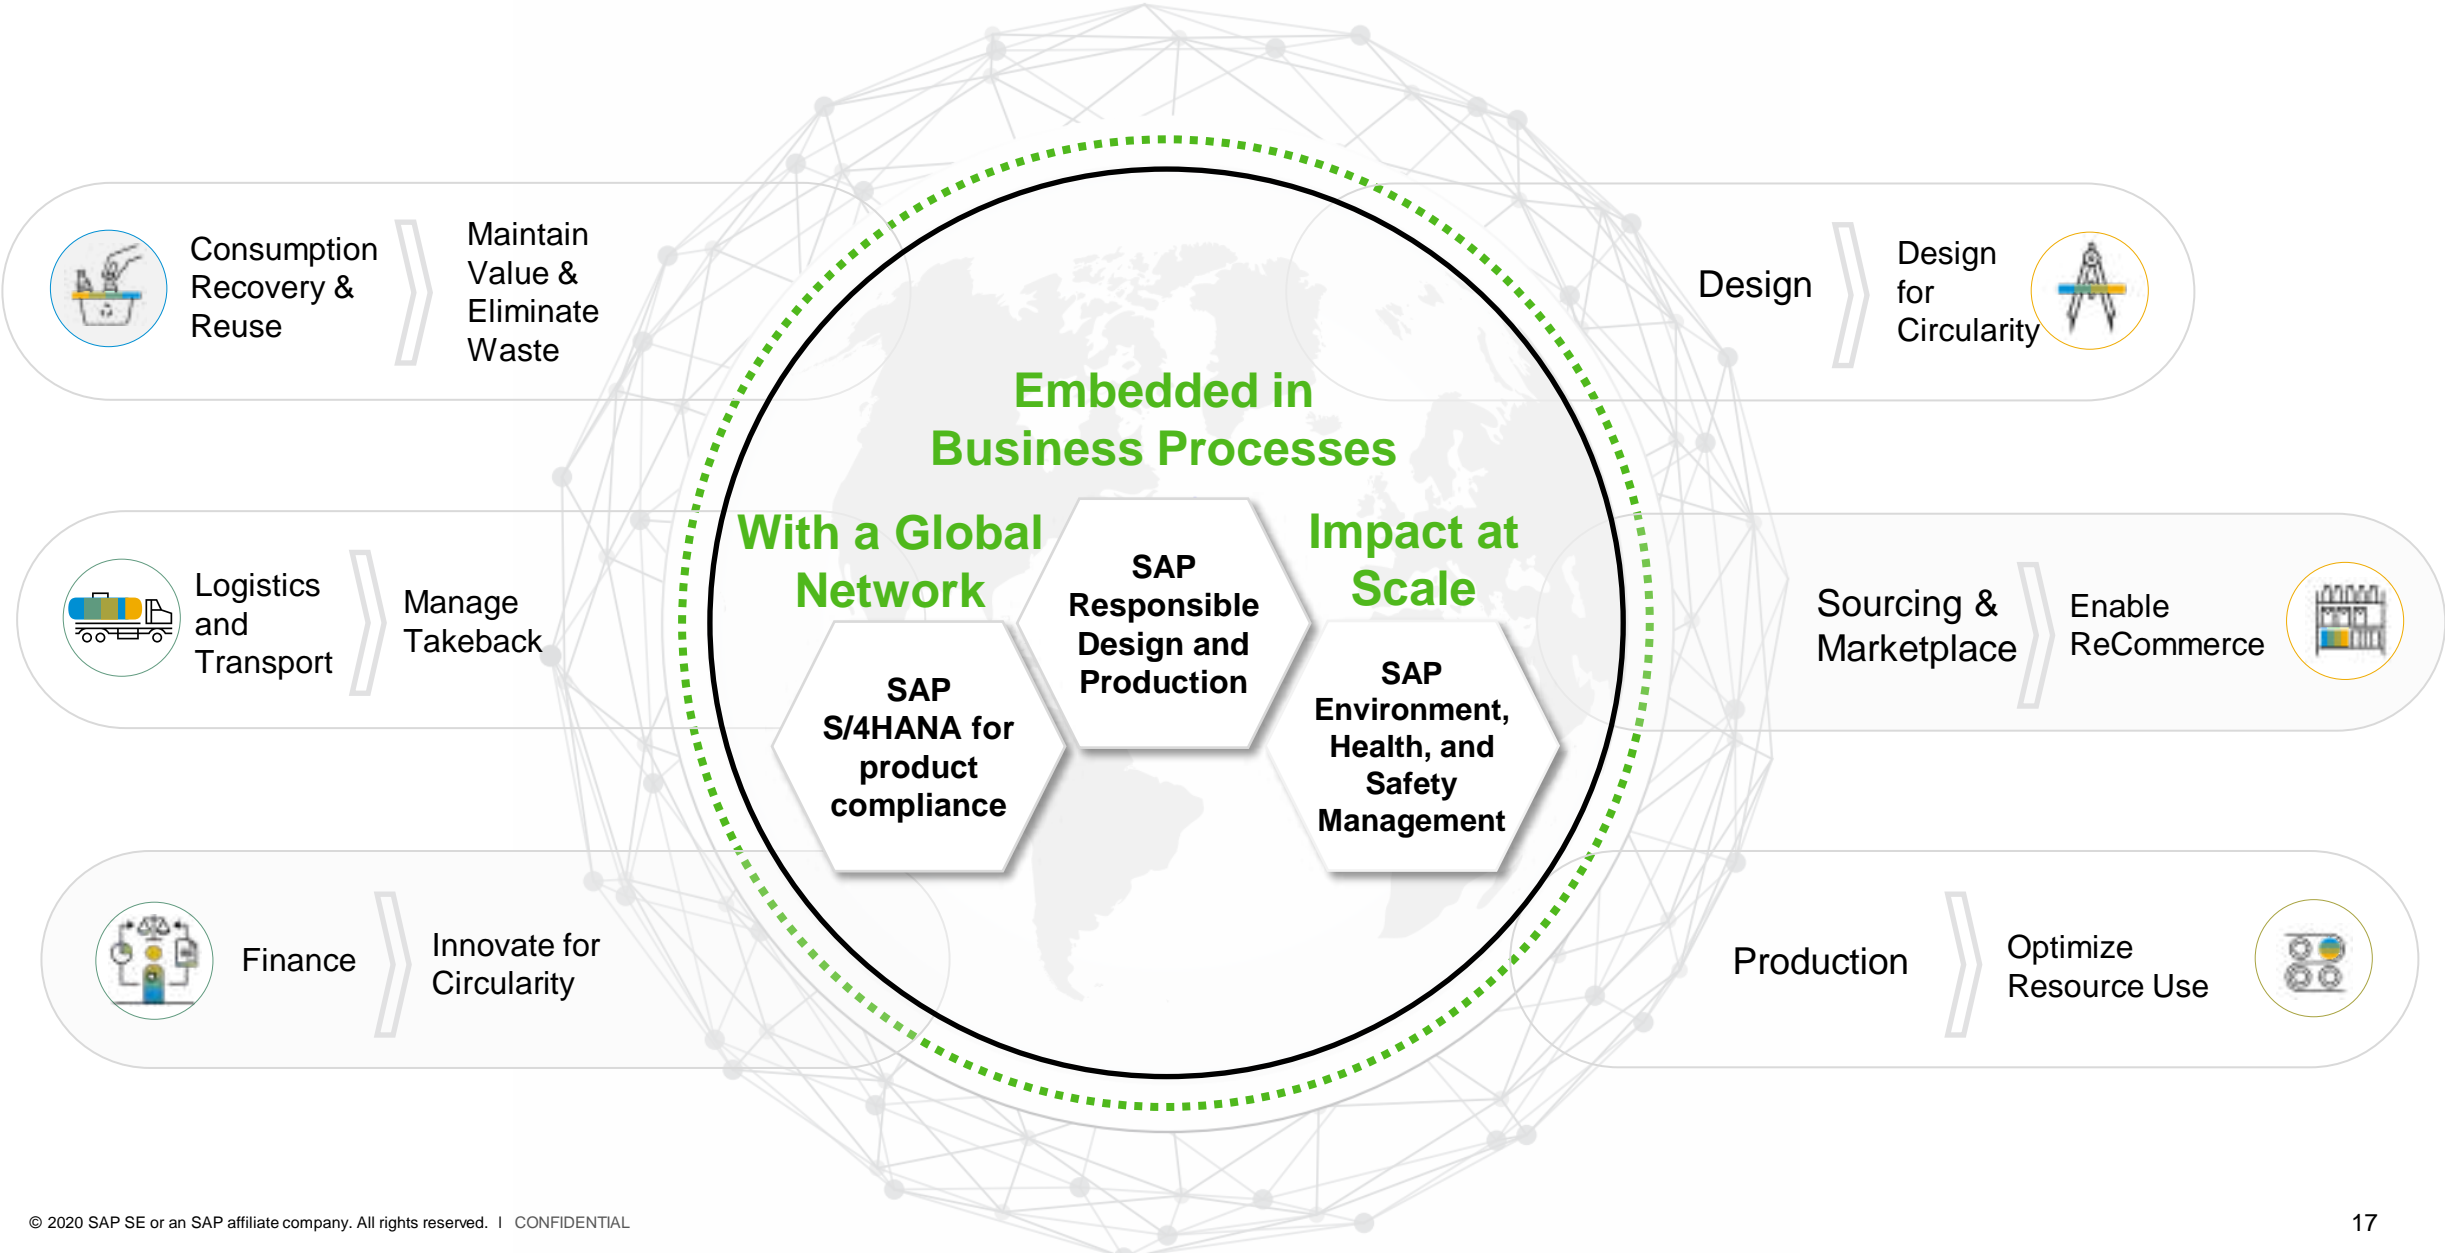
Consumption Recovery & Reuse

Maintain Value & Eliminate Waste

Design

Design for Circularity

Embedded in Business Processes

With a Global Network

SAP Responsible Design and Production

Impact at Scale

Logistics and Transport

Manage Takeback

SAP S/4HANA for product compliance

SAP Environment, Health, and Safety Management

Sourcing & Marketplace

Enable ReCommerce

Finance

Innovate for Circularity

Production

Optimize Resource Use

© 2020 SAP SE or an SAP affiliate company. All rights reserved. I CONFIDENTIAL

17